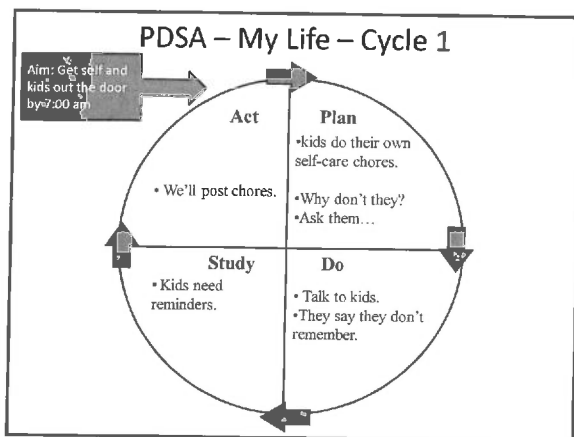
PDSA – My Life – Cycle 1

Aim: Get self and kids out the door by 7:00 am

Act

• We'll post chores.

Plan

•kids do their own self-care chores.

•Why don't they?
•Ask them…

Study

• Kids need reminders.

Do

• Talk to kids.
•They say they don't remember.